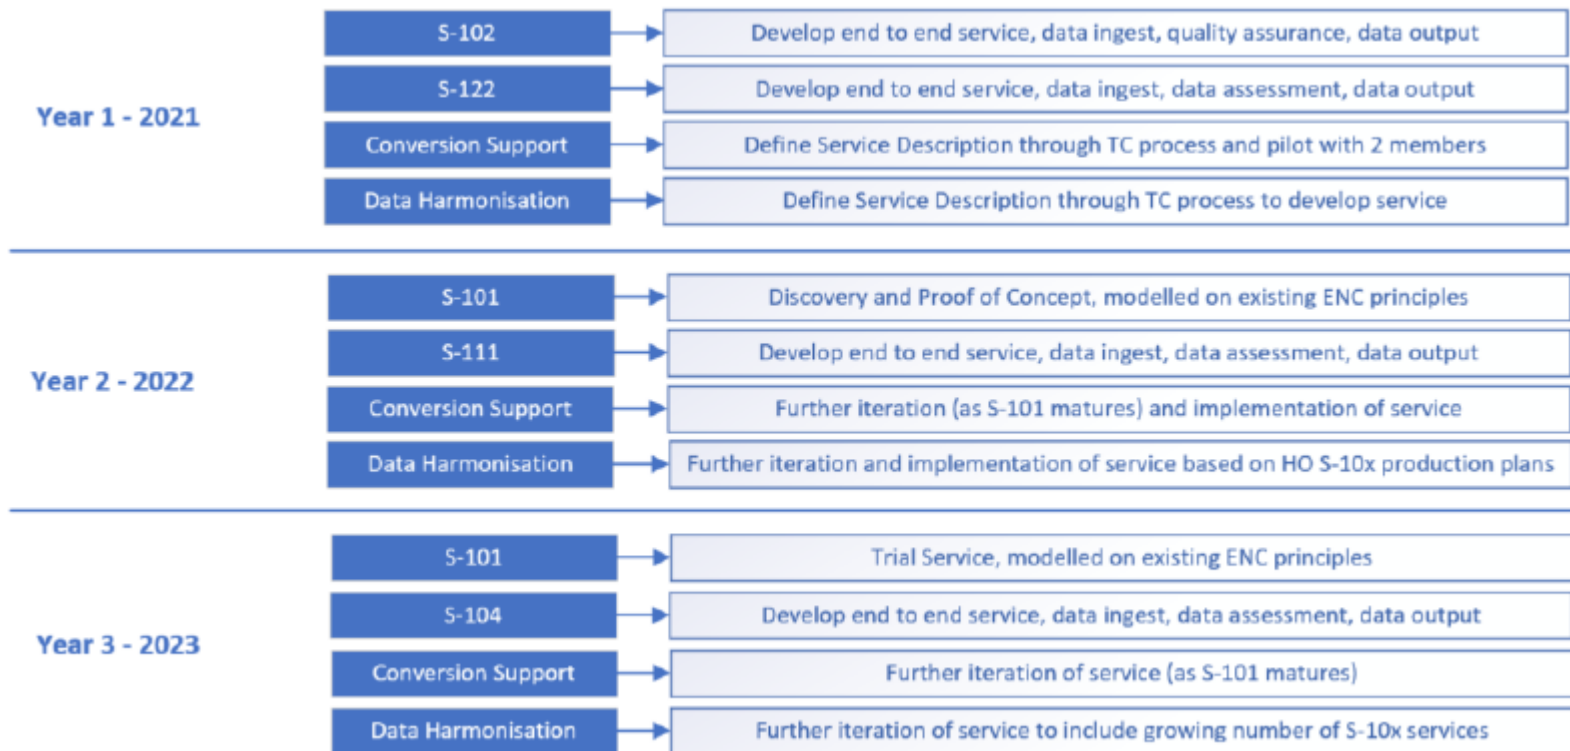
Year 1 - 2021

S-102
Develop end to end service, data ingest, quality assurance, data output

S-122
Develop end to end service, data ingest, data assessment, data output

Conversion Support
Define Service Description through TC process and pilot with 2 members

Data Harmonisation
Define Service Description through TC process to develop service

Year 2 - 2022

S-101
Discovery and Proof of Concept, modelled on existing ENC principles

S-111
Develop end to end service, data ingest, data assessment, data output

Conversion Support
Further iteration (as S-101 matures) and implementation of service

Data Harmonisation
Further iteration and implementation of service based on HO S-10x production plans

Year 3 - 2023

S-101
Trial Service, modelled on existing ENC principles

S-104
Develop end to end service, data ingest, data assessment, data output

Conversion Support
Further iteration of service (as S-101 matures)

Data Harmonisation
Further iteration of service to include growing number of S-10x services